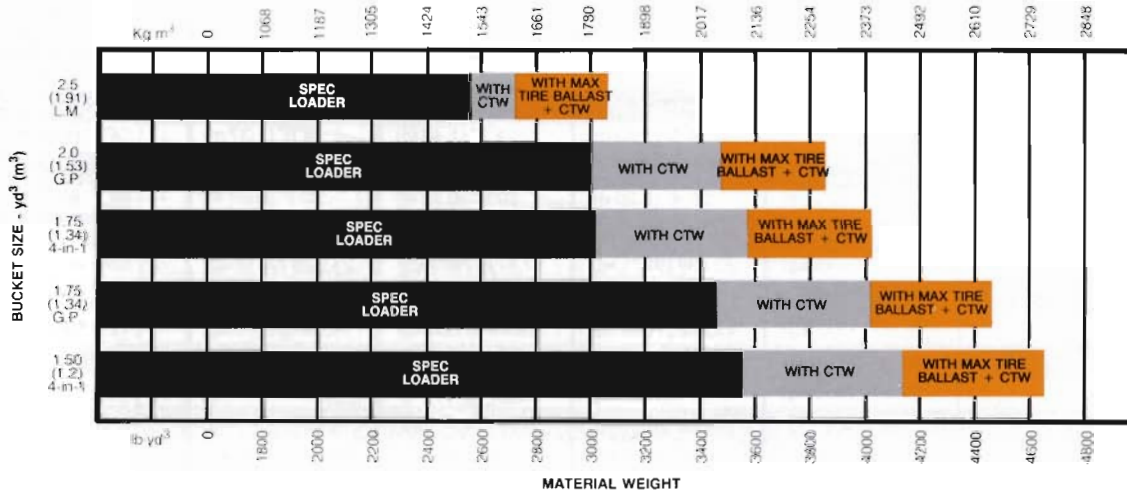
Kg m³ 0 1068 1187 1305 1424 1543 1661 1780 1898 2017 2136 2254 2373 2492 2610 2729 2848

BUCKET SIZE - yd³ (m³)

2.5 (1.91) L.M.
SPEC LOADER
WITH CTW
WITH MAX TIRE BALLAST + CTW

2.0 (1.53) G.P.
SPEC LOADER
WITH CTW
WITH MAX TIRE BALLAST + CTW

1.75 (1.34) 4-in-1
SPEC LOADER
WITH CTW
WITH MAX TIRE BALLAST + CTW

1.75 (1.34) G.P.
SPEC LOADER
WITH CTW
WITH MAX TIRE BALLAST + CTW

1.50 (1.2) 4-in-1
SPEC LOADER
WITH CTW
WITH MAX TIRE BALLAST + CTW

lb yd³ 0 1800 2000 2200 2400 2600 2800 3000 3200 3400 3600 3800 4000 4200 4400 4600 4800

MATERIAL WEIGHT